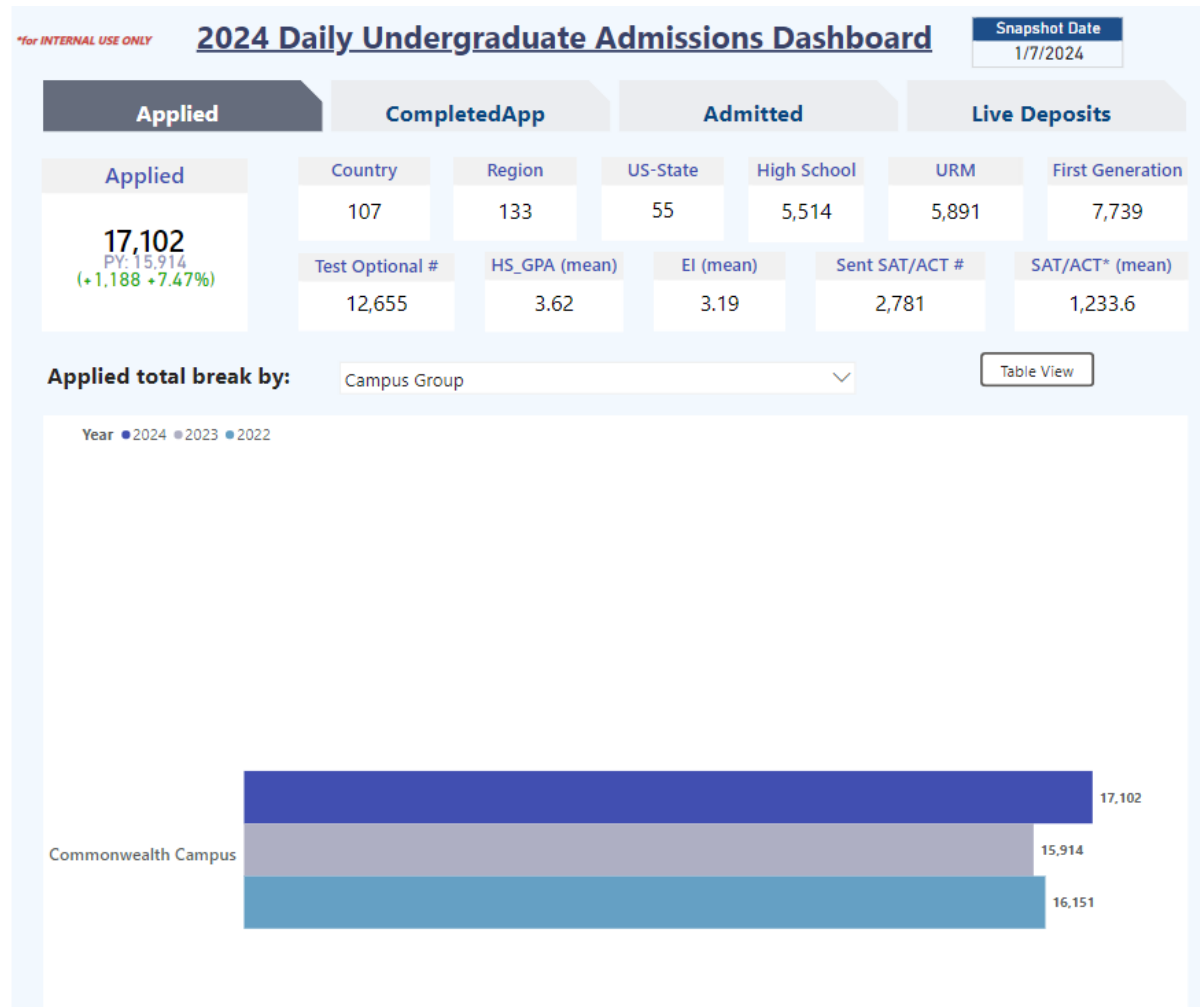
*for INTERNAL USE ONLY

2024 Daily Undergraduate Admissions Dashboard

Snapshot Date
1/7/2024

Applied | CompletedApp | Admitted | Live Deposits

Applied
17,102
PY: 15,914
(+1,188 +7.47%)

| Country | Region | US-State | High School | URM | First Generation |
|---|---|---|---|---|---|
| 107 | 133 | 55 | 5,514 | 5,891 | 7,739 |

| Test Optional # | HS_GPA (mean) | EI (mean) | Sent SAT/ACT # | SAT/ACT* (mean) |
|---|---|---|---|---|
| 12,655 | 3.62 | 3.19 | 2,781 | 1,233.6 |

Applied total break by: Campus Group

Table View

Year ● 2024 ● 2023 ● 2022

Commonwealth Campus
17,102
15,914
16,151